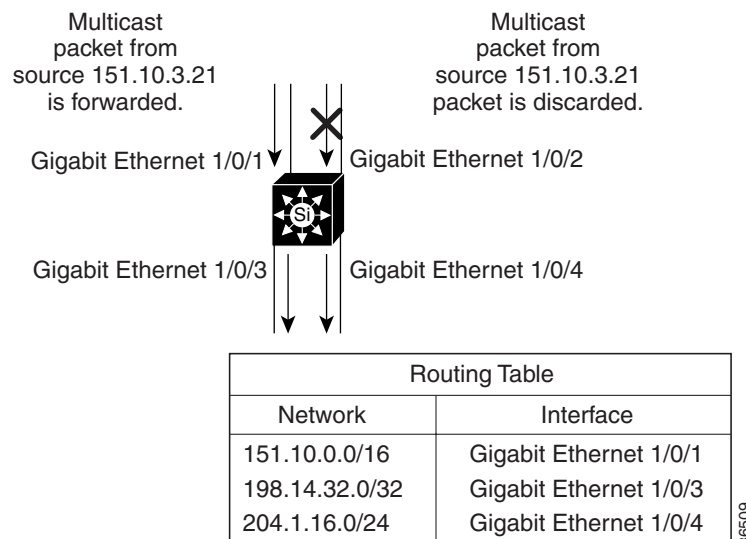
Multicast packet from source 151.10.3.21 is forwarded.

Multicast packet from source 151.10.3.21 packet is discarded.

Gigabit Ethernet 1/0/1

Gigabit Ethernet 1/0/2

Si

Gigabit Ethernet 1/0/3

Gigabit Ethernet 1/0/4

| Routing Table | |
|---|---|
| Network | Interface |
| 151.10.0.0/16 | Gigabit Ethernet 1/0/1 |
| 198.14.32.0/32 | Gigabit Ethernet 1/0/3 |
| 204.1.16.0/24 | Gigabit Ethernet 1/0/4 |

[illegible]509